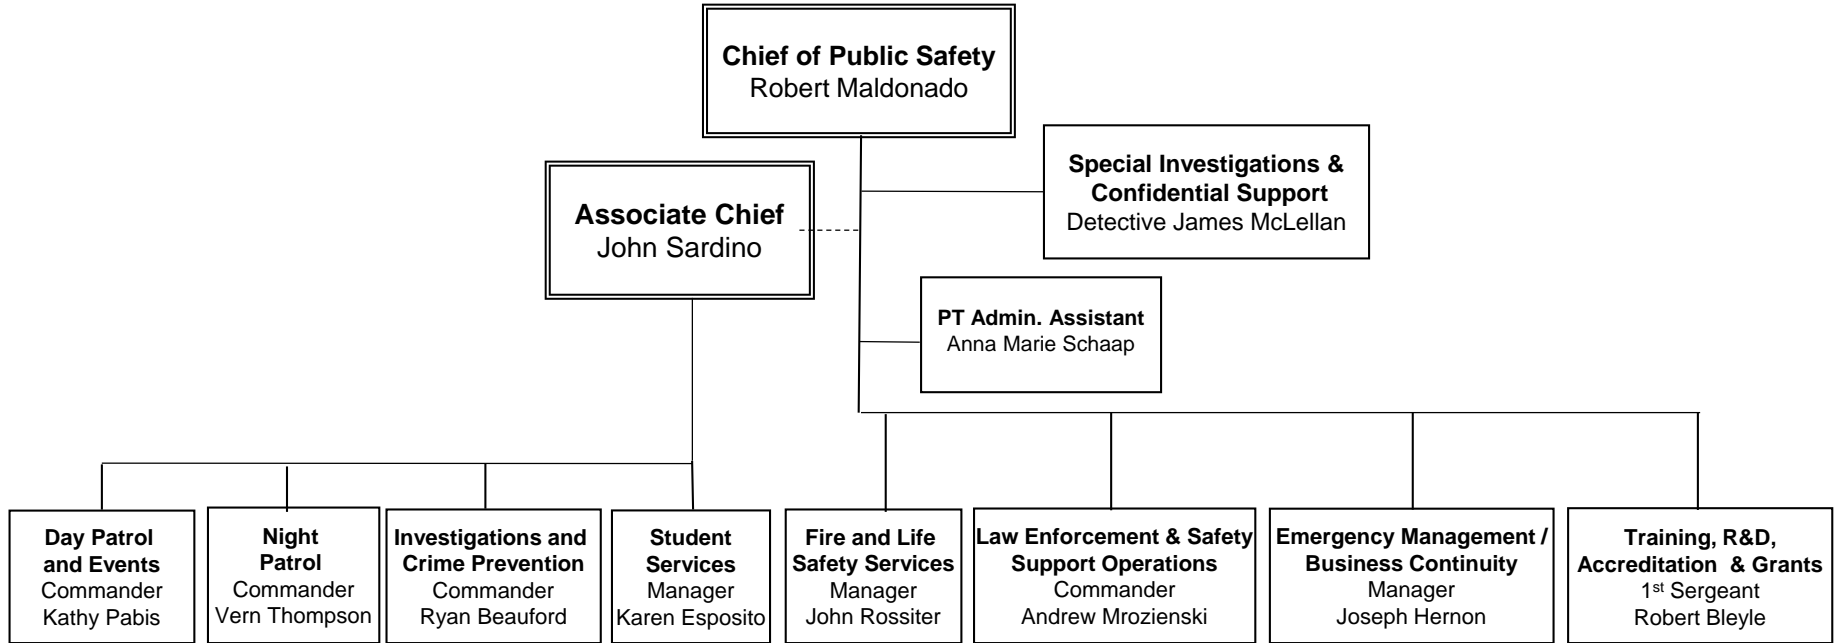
Chief of Public Safety
Robert Maldonado

Special Investigations & Confidential Support
Detective James McLellan

Associate Chief
John Sardino

PT Admin. Assistant
Anna Marie Schaap

Day Patrol and Events
Commander
Kathy Pabis

Night Patrol
Commander
Vern Thompson

Investigations and Crime Prevention
Commander
Ryan Beauford

Student Services
Manager
Karen Esposito

Fire and Life Safety Services
Manager
John Rossiter

Law Enforcement & Safety Support Operations
Commander
Andrew Mrozienski

Emergency Management / Business Continuity
Manager
Joseph Hernon

Training, R&D, Accreditation & Grants
1$^{st}$ Sergeant
Robert Bleyle